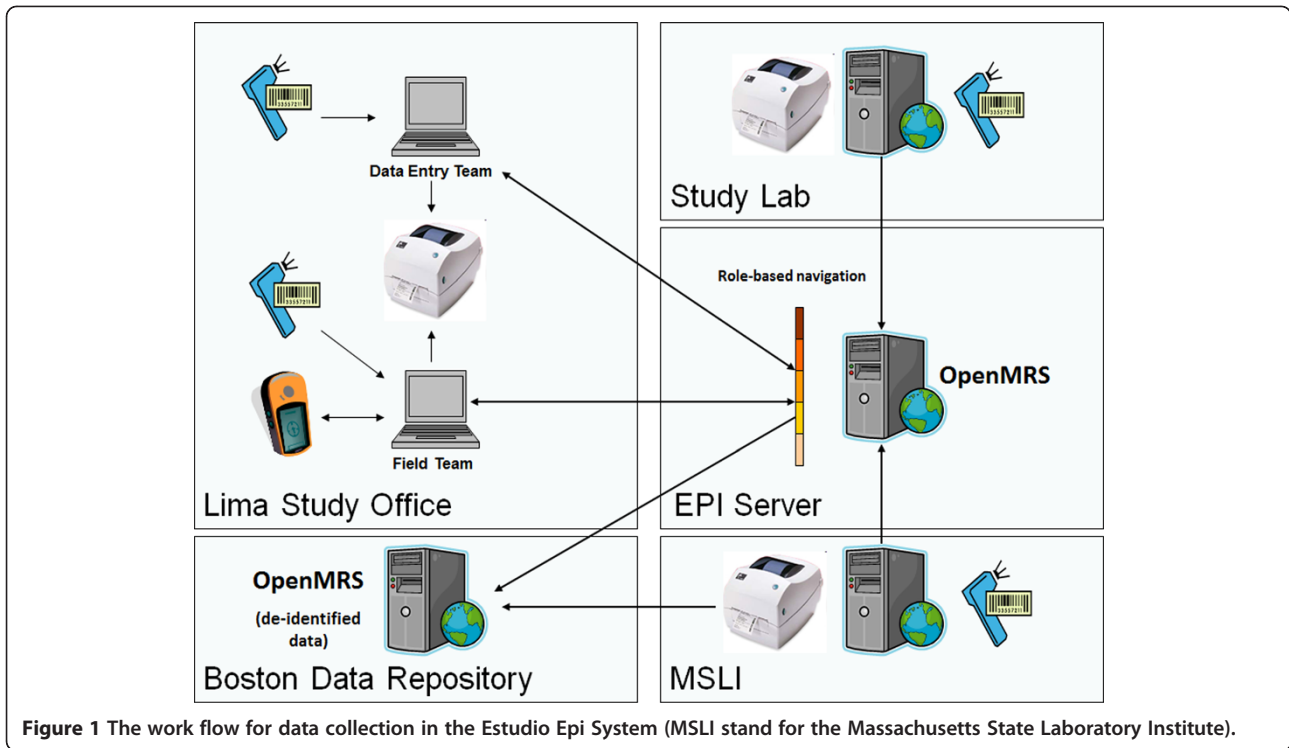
Data Entry Team

Field Team

Lima Study Office

Study Lab

Role-based navigation

OpenMRS

EPI Server

OpenMRS

(de-identified data)

Boston Data Repository

MSLI

**Figure 1** The work flow for data collection in the Estudio Epi System (MSLI stand for the Massachusetts State Laboratory Institute).